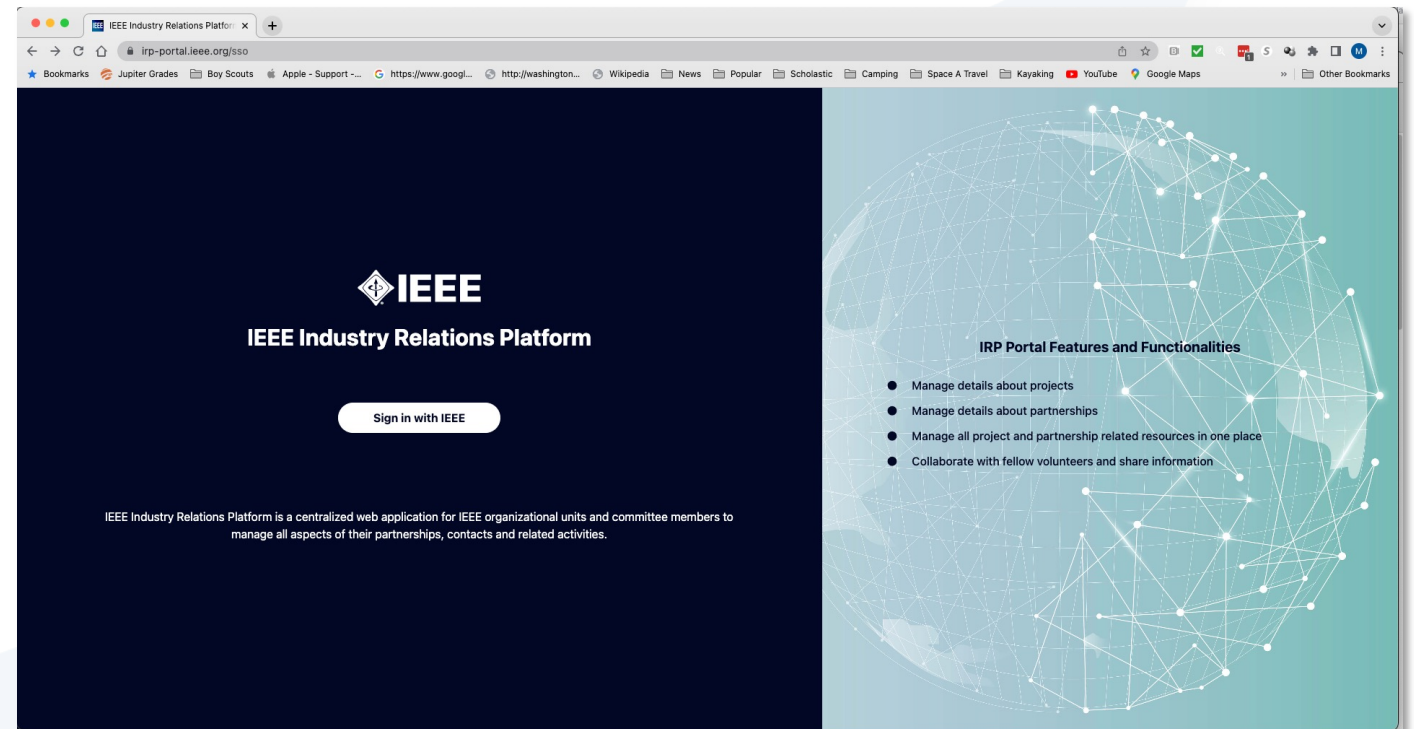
IEEE Industry Relations Platfor ×
+
irp-portal.ieee.org/sso
Bookmarks Jupiter Grades Boy Scouts Apple - Support -... https://www.googl... http://washington... Wikipedia News Popular Scholastic Camping Space A Travel Kayaking YouTube Google Maps » Other Bookmarks

IEEE

IEEE Industry Relations Platform

Sign in with IEEE

IEEE Industry Relations Platform is a centralized web application for IEEE organizational units and committee members to manage all aspects of their partnerships, contacts and related activities.

IRP Portal Features and Functionalities

- Manage details about projects
- Manage details about partnerships
- Manage all project and partnership related resources in one place
- Collaborate with fellow volunteers and share information